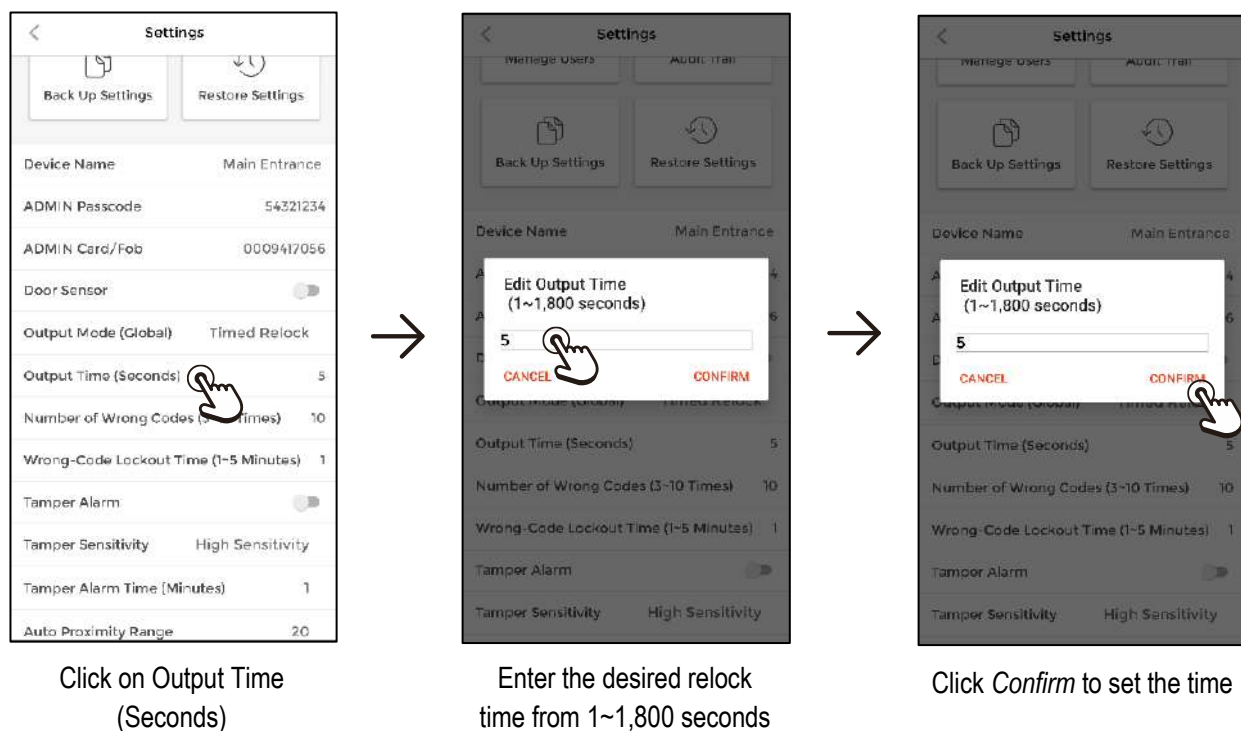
Settings

Back Up Settings

Restore Settings

Device Name Main Entrance

ADMIN Passcode 54321234

ADMIN Card/Fob 0009417056

Door Sensor

Output Mode (Global) Timed Relock

Output Time (Seconds) 5

Number of Wrong Codes (3~10 Times) 10

Wrong-Code Lockout Time (1~5 Minutes) 1

Tamper Alarm

Tamper Sensitivity High Sensitivity

Tamper Alarm Time (Minutes) 1

Auto Proximity Range 20

Click on Output Time (Seconds)

Settings

Manage Users Audit Trail

Back Up Settings

Restore Settings

Device Name Main Entrance

Edit Output Time (1~1,800 seconds)

5

CANCEL CONFIRM

Output Mode (Global) Timed Relock

Output Time (Seconds) 5

Number of Wrong Codes (3~10 Times) 10

Wrong-Code Lockout Time (1~5 Minutes) 1

Tamper Alarm

Tamper Sensitivity High Sensitivity

Enter the desired relock time from 1~1,800 seconds

Settings

Manage Users Audit Trail

Back Up Settings

Restore Settings

Device Name Main Entrance

Edit Output Time (1~1,800 seconds)

5

CANCEL CONFIRM

Output Mode (Global) Timed Relock

Output Time (Seconds) 5

Number of Wrong Codes (3~10 Times) 10

Wrong-Code Lockout Time (1~5 Minutes) 1

Tamper Alarm

Tamper Sensitivity High Sensitivity

Click *Confirm* to set the time